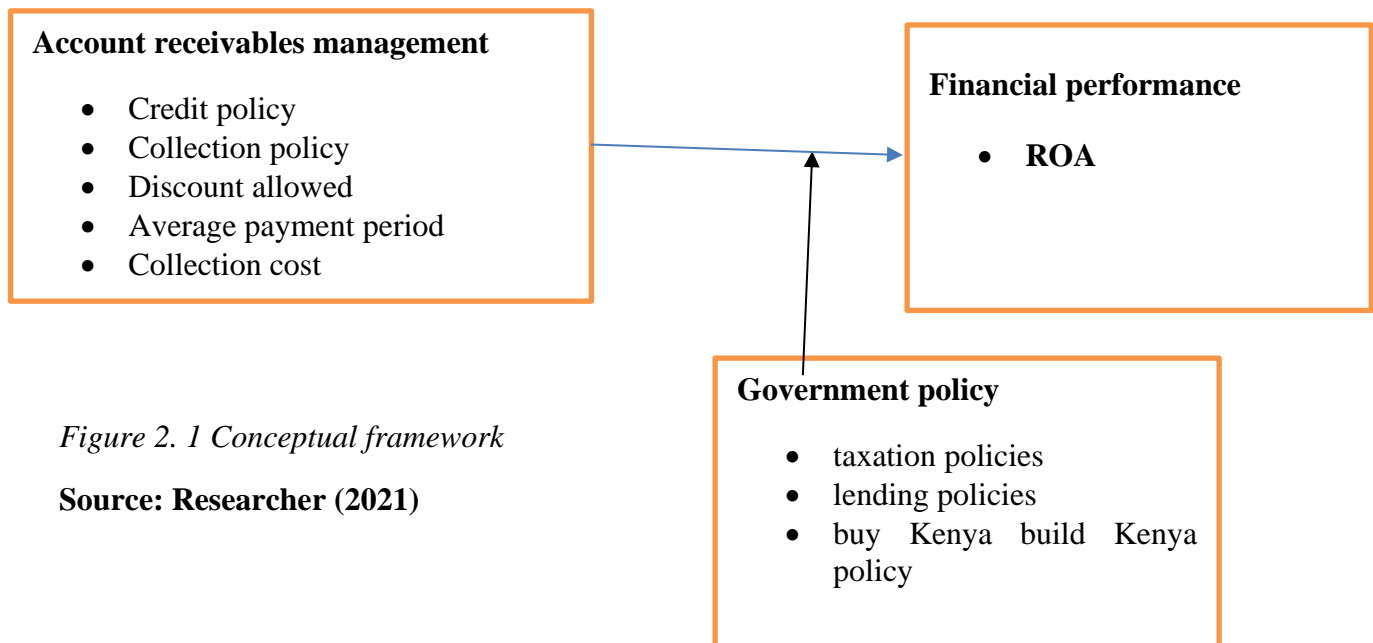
Account receivables management

- Credit policy
- Collection policy
- Discount allowed
- Average payment period
- Collection cost

Financial performance

- ROA

Government policy

- taxation policies
- lending policies
- buy Kenya build Kenya policy

Figure 2. 1 Conceptual framework

Source: Researcher (2021)